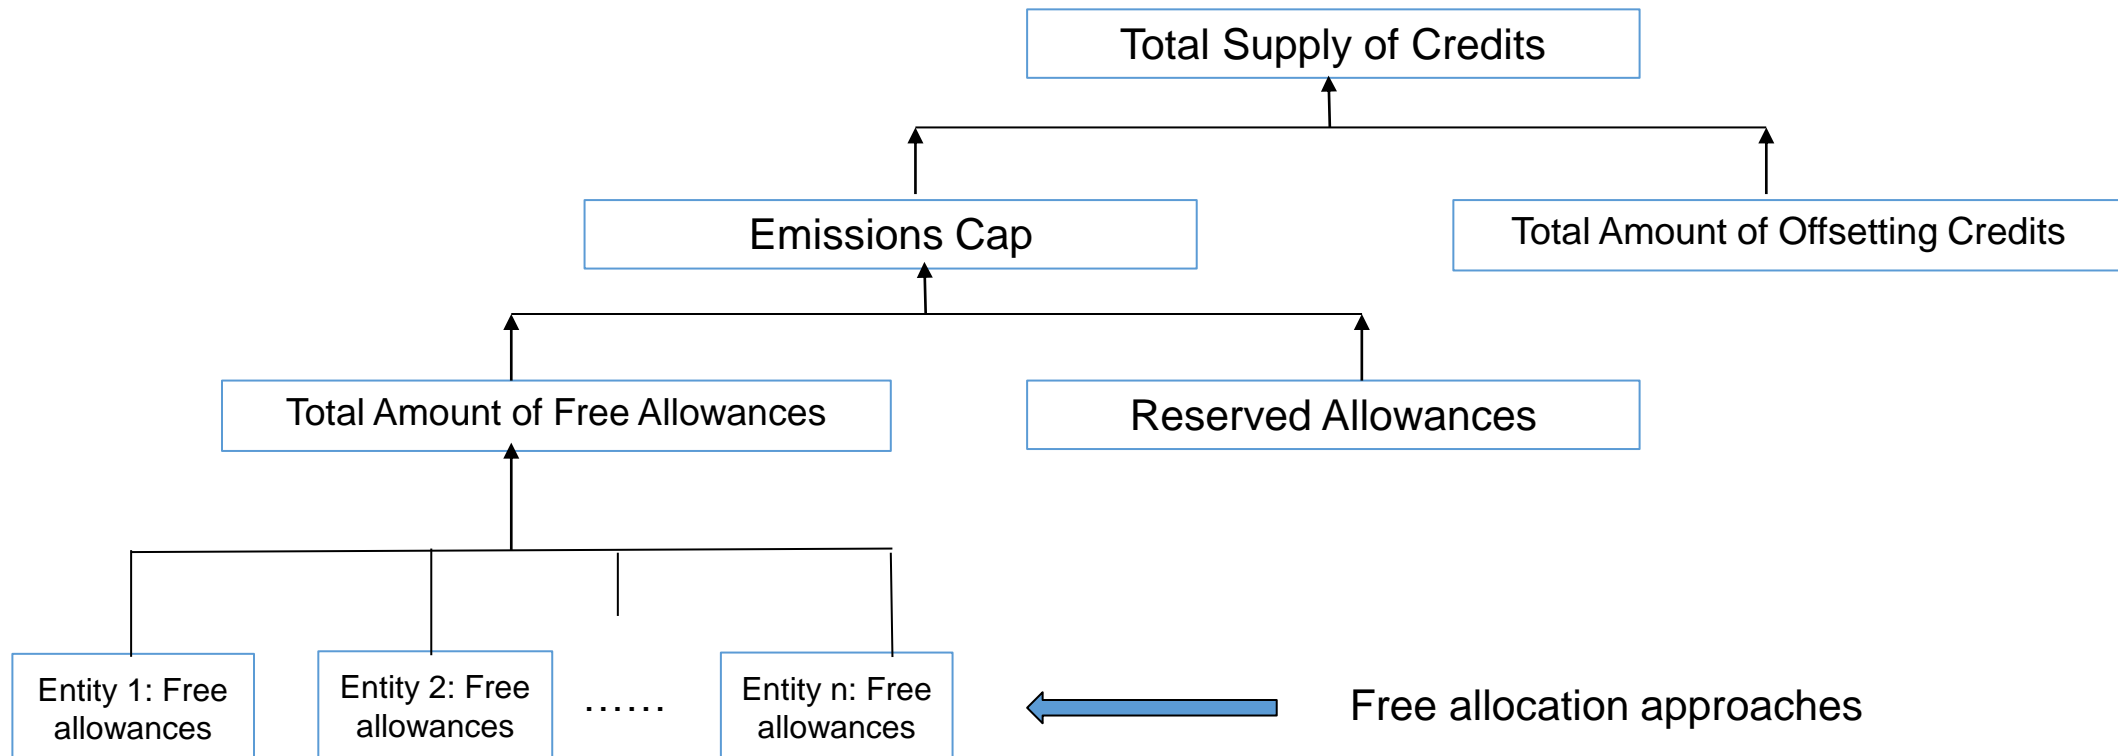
Total Supply of Credits

Emissions Cap

Total Amount of Offsetting Credits

Total Amount of Free Allowances

Reserved Allowances

Entity 1: Free allowances

Entity 2: Free allowances

……

Entity n: Free allowances

Free allocation approaches